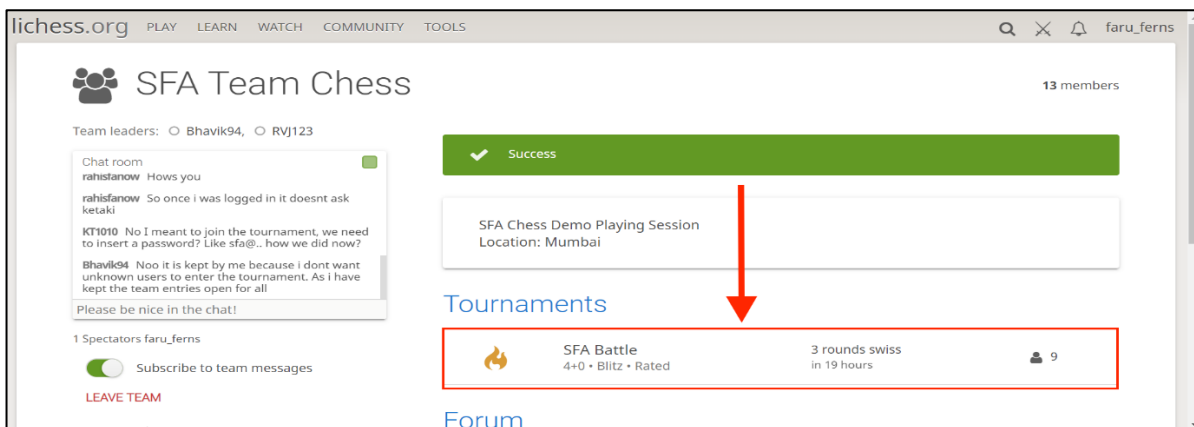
lichess.org PLAY LEARN WATCH COMMUNITY TOOLS faru_ferns

SFA Team Chess

13 members

Team leaders: Bhavik94, RVJ123

Chat room
rahisfanow Hows you
rahisfanow So once i was logged in it doesnt ask ketaki
KT1010 No I meant to join the tournament, we need to insert a password? Like sfa@.. how we did now?
Bhavik94 Noo it is kept by me because i dont want unknown users to enter the tournament. As i have kept the team entries open for all
Please be nice in the chat!

1 Spectators faru_ferns

Subscribe to team messages

LEAVE TEAM

Success

SFA Chess Demo Playing Session
Location: Mumbai

Tournaments

SFA Battle
4+0 • Blitz • Rated
3 rounds swiss
in 19 hours
9

Forum